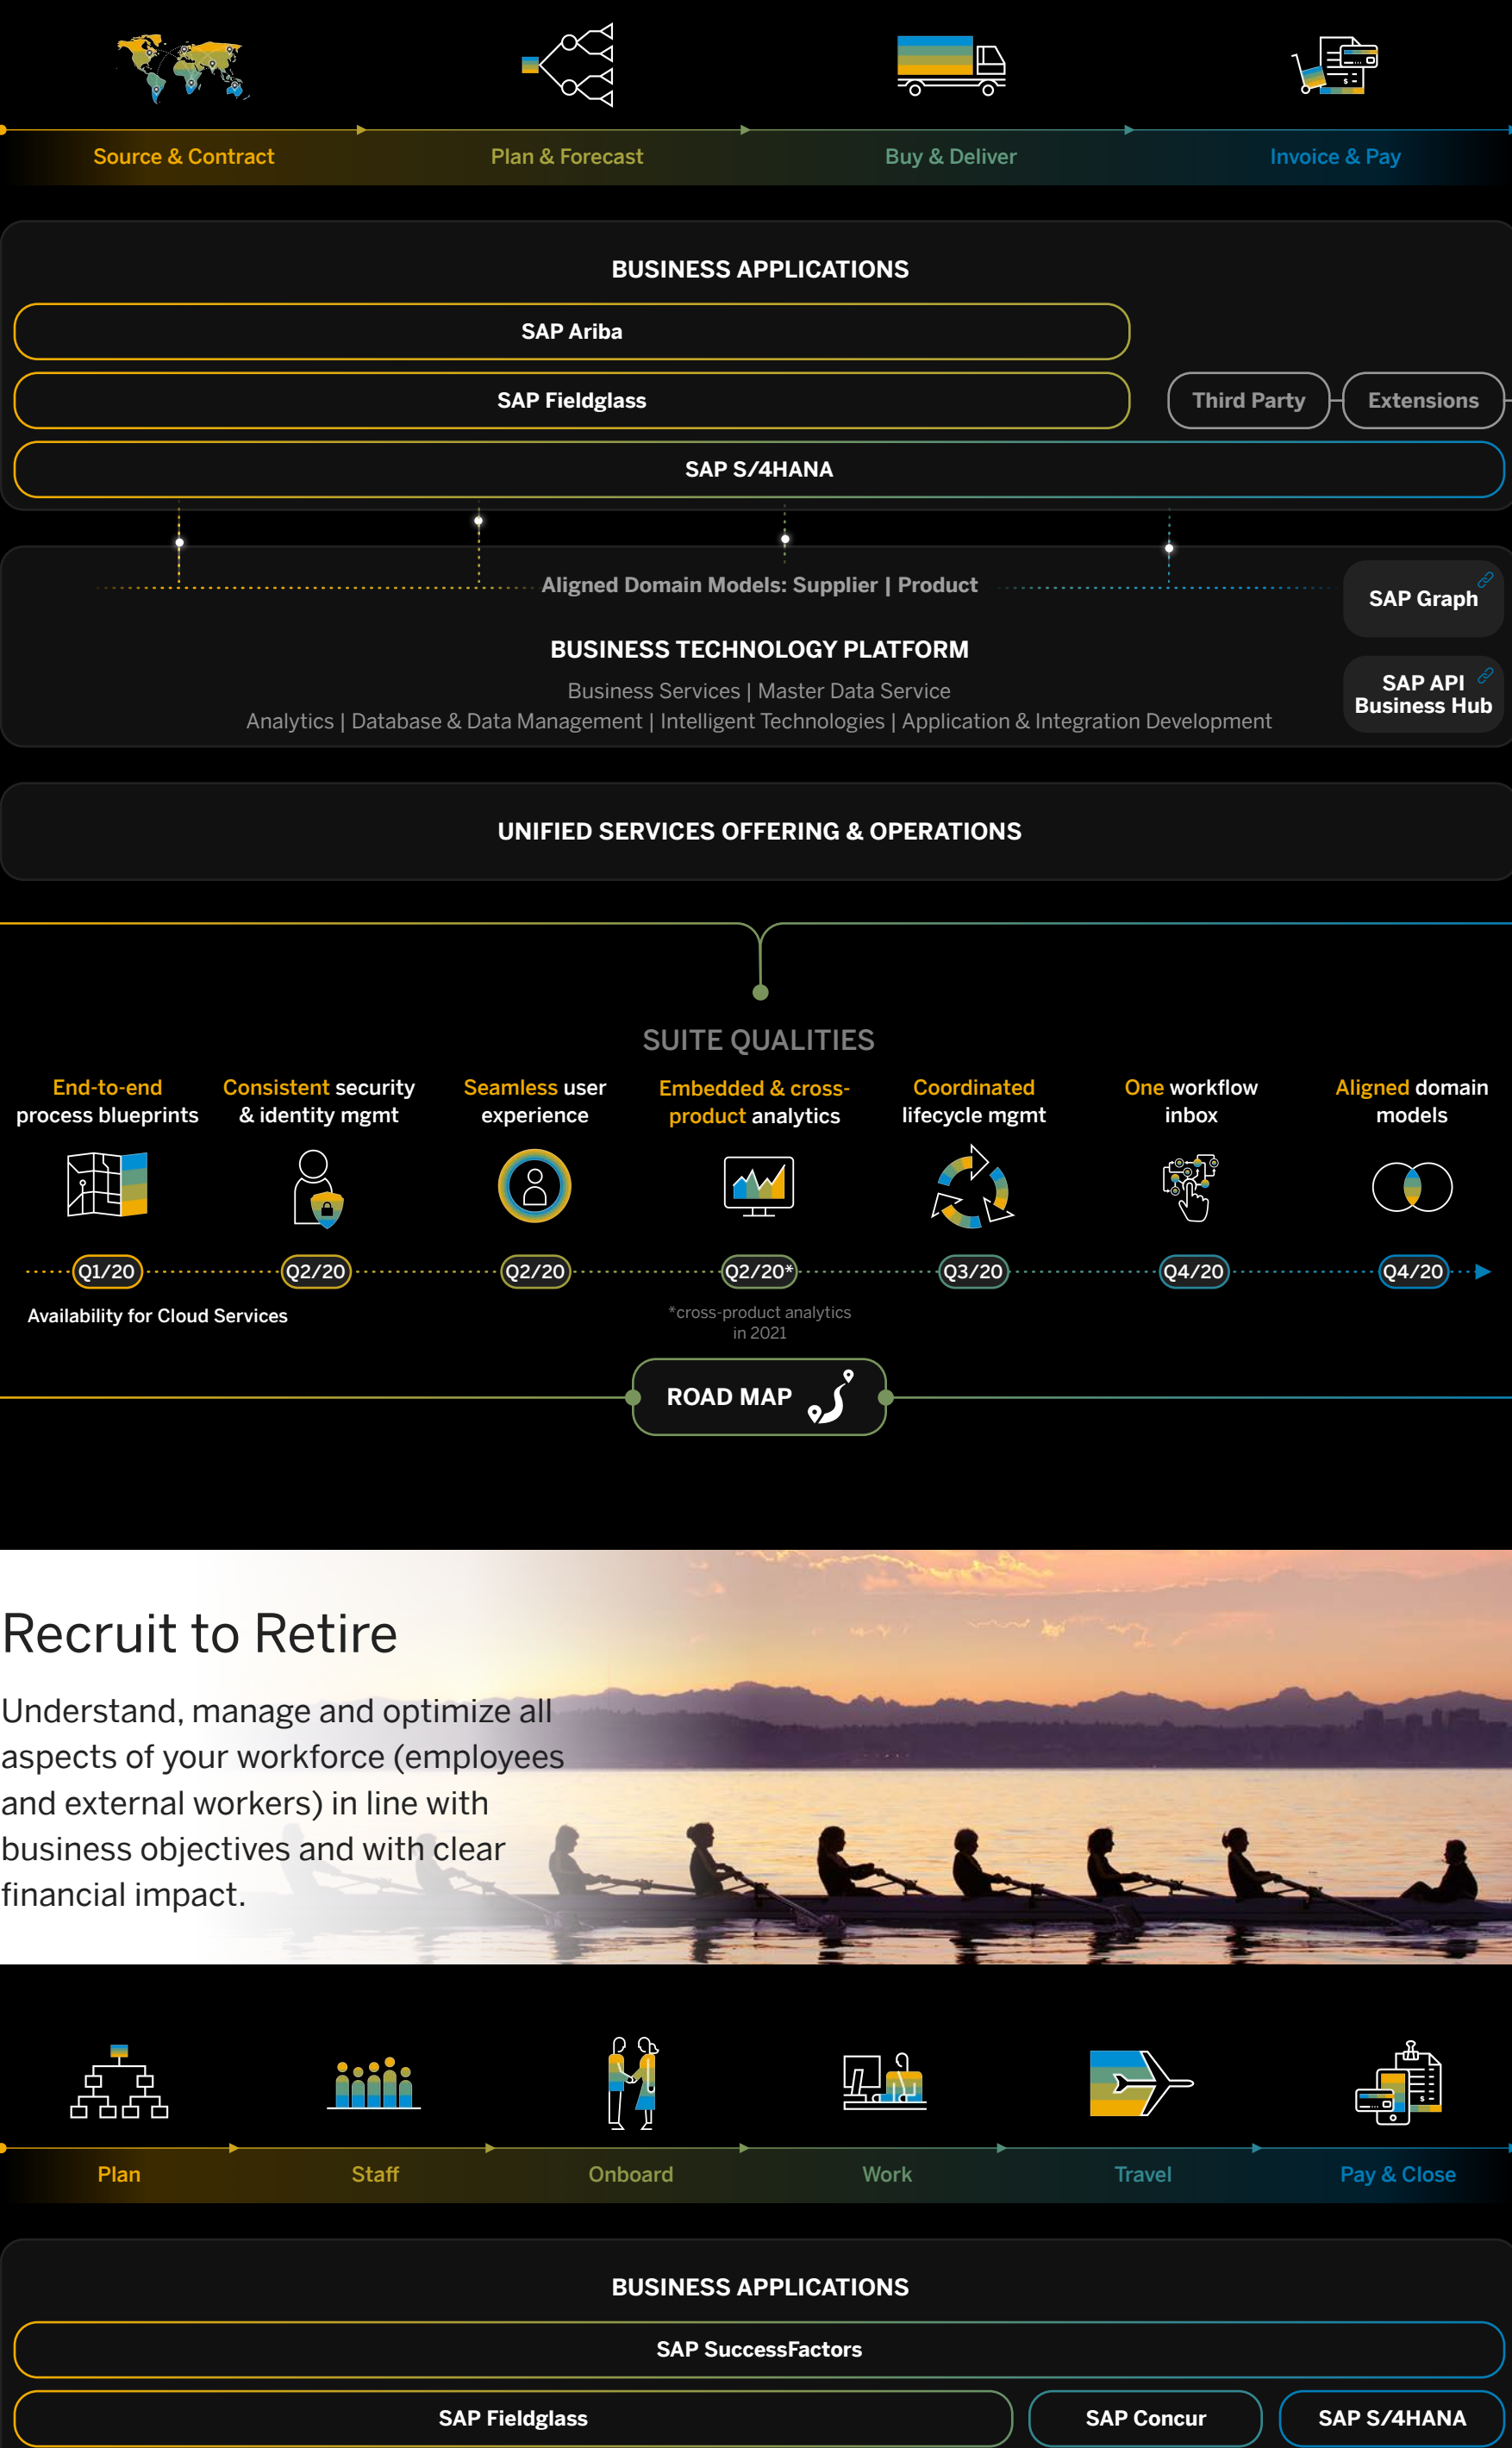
Source & Contract
Plan & Forecast
Buy & Deliver
Invoice & Pay

BUSINESS APPLICATIONS
SAP Ariba
SAP Fieldglass
Third Party
Extensions
SAP S/4HANA

Aligned Domain Models: Supplier | Product
SAP Graph
BUSINESS TECHNOLOGY PLATFORM
Business Services | Master Data Service
Analytics | Database & Data Management | Intelligent Technologies | Application & Integration Development
SAP API Business Hub

UNIFIED SERVICES OFFERING & OPERATIONS

SUITE QUALITIES
End-to-end process blueprints
Consistent security & identity mgmt
Seamless user experience
Embedded & cross-product analytics
Coordinated lifecycle mgmt
One workflow inbox
Aligned domain models
Q1/20
Q2/20
Q2/20
Q2/20*
Q3/20
Q4/20
Q4/20
Availability for Cloud Services
*cross-product analytics in 2021
ROAD MAP

Recruit to Retire
Understand, manage and optimize all aspects of your workforce (employees and external workers) in line with business objectives and with clear financial impact.

Plan
Staff
Onboard
Work
Travel
Pay & Close

BUSINESS APPLICATIONS
SAP SuccessFactors
SAP Fieldglass
SAP Concur
SAP S/4HANA